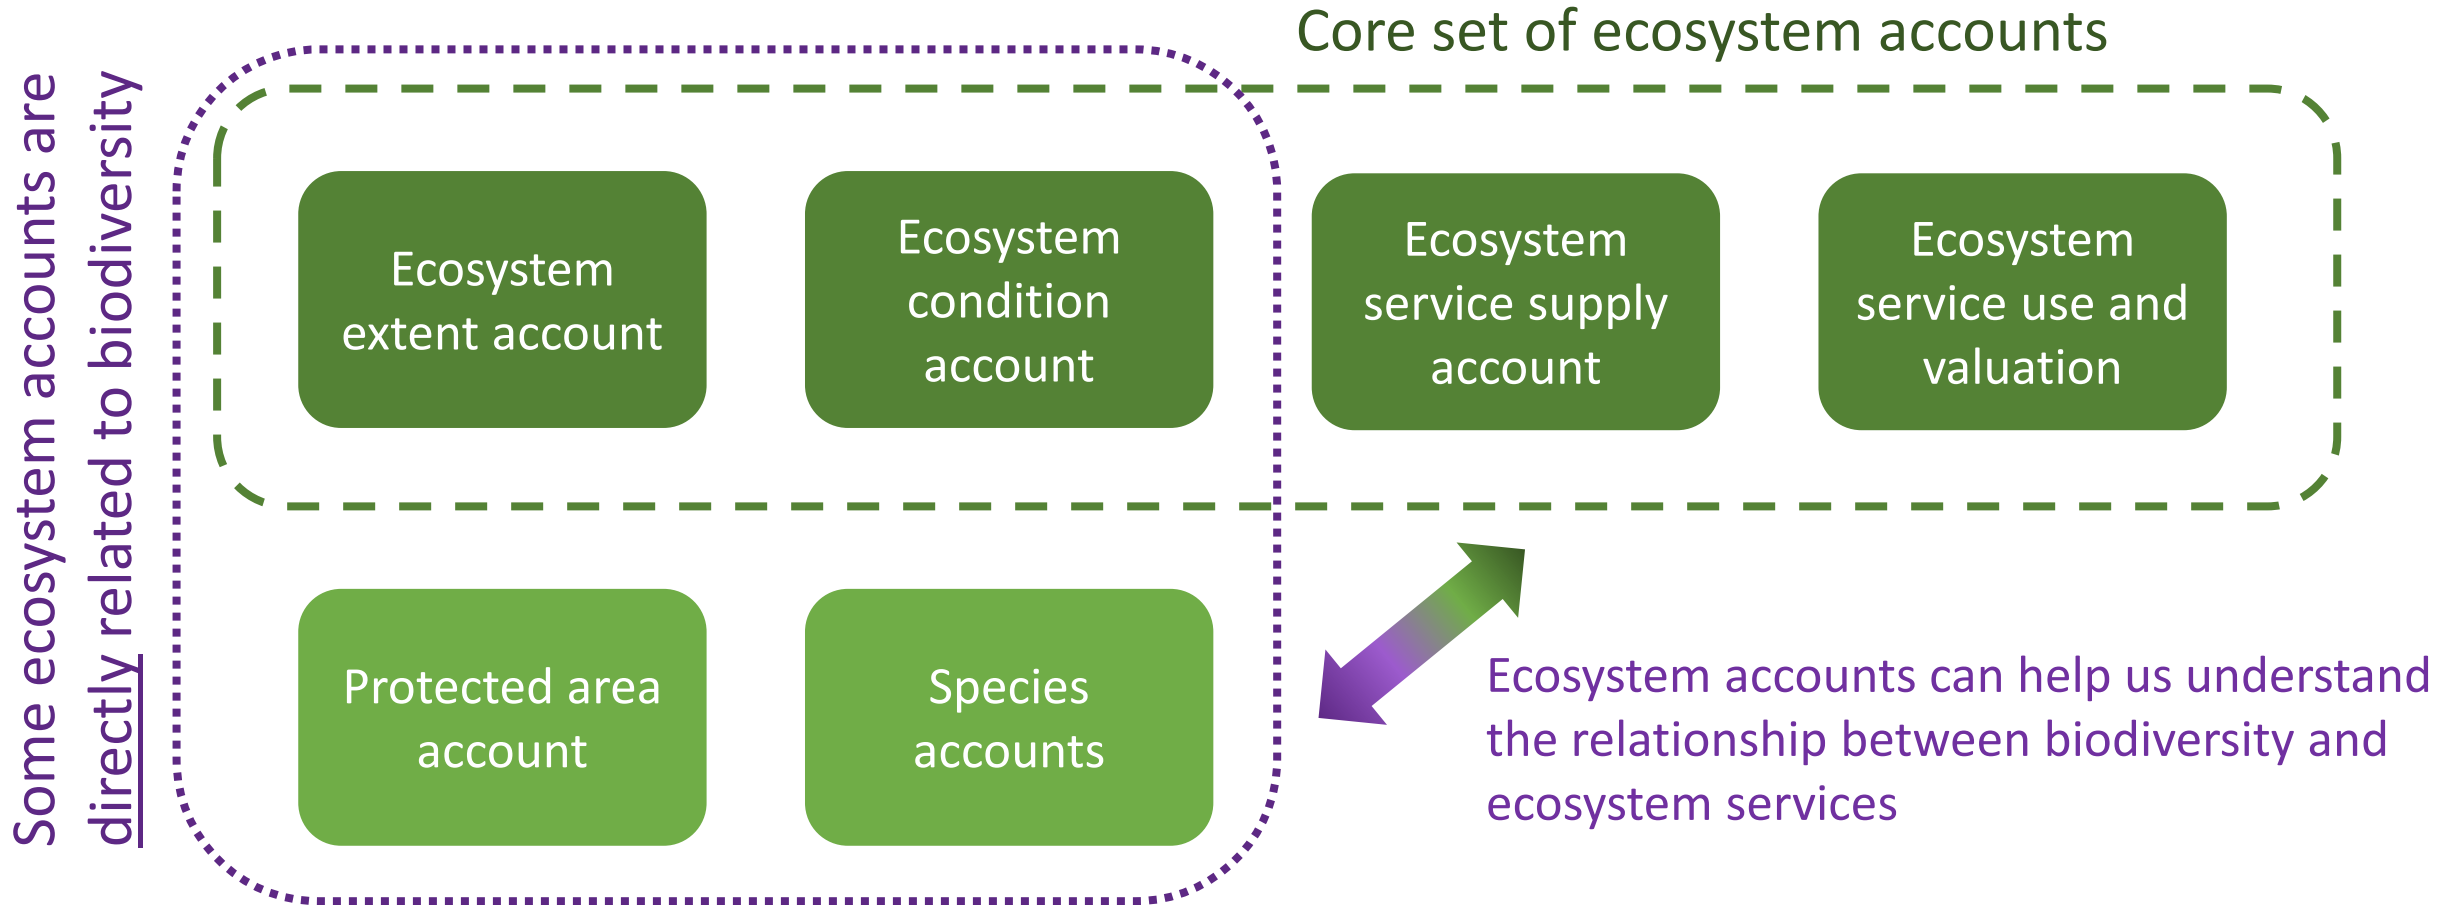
Some ecosystem accounts are directly related to biodiversity

Core set of ecosystem accounts

Ecosystem extent account

Ecosystem condition account

Ecosystem service supply account

Ecosystem service use and valuation

Protected area account

Species accounts

Ecosystem accounts can help us understand the relationship between biodiversity and ecosystem services